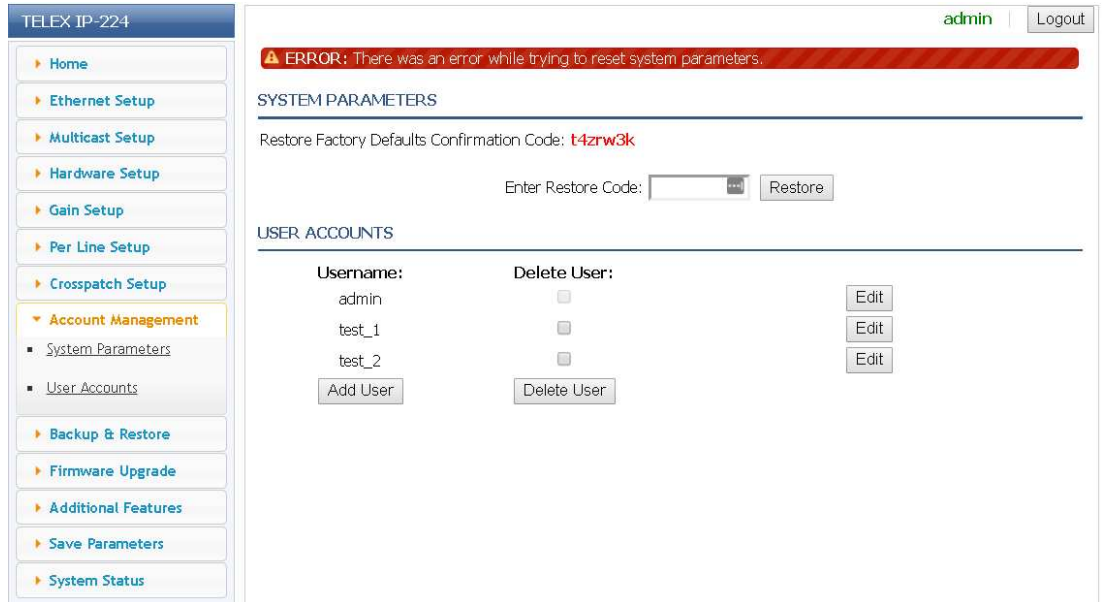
TELEX IP-224

▸ Home
▸ Ethernet Setup
▸ Multicast Setup
▸ Hardware Setup
▸ Gain Setup
▸ Per Line Setup
▸ Crosspatch Setup
▾ Account Management
▪ System Parameters
▪ User Accounts
▸ Backup & Restore
▸ Firmware Upgrade
▸ Additional Features
▸ Save Parameters
▸ System Status

admin | Logout

ERROR: There was an error while trying to reset system parameters.

SYSTEM PARAMETERS

Restore Factory Defaults Confirmation Code: t4zrw3k

Enter Restore Code: Restore

USER ACCOUNTS

| Username: | Delete User: | |
|---|---|---|
| admin | | Edit |
| test_1 | | Edit |
| test_2 | | Edit |

Add User Delete User